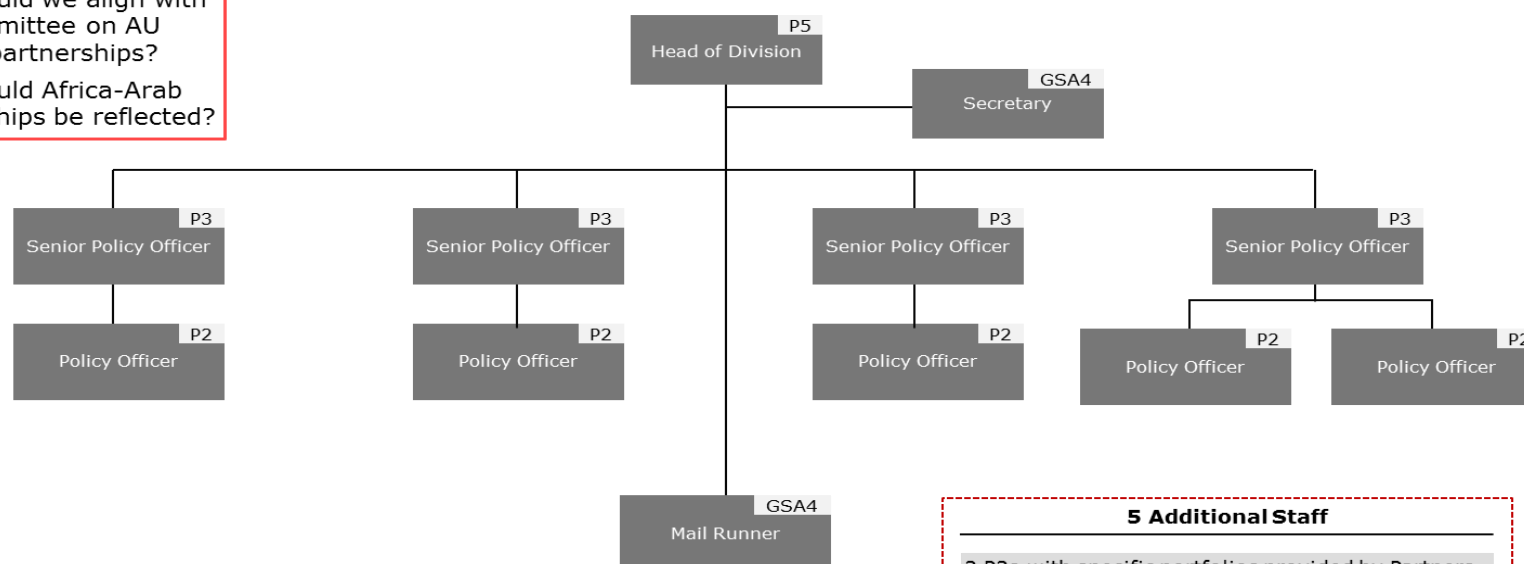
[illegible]uld we align with
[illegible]mittee on AU
partnerships?
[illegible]uld Africa-Arab
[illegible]hips be reflected?

P5
Head of Division

GSA4
Secretary

P3
Senior Policy Officer

P3
Senior Policy Officer

P3
Senior Policy Officer

P3
Senior Policy Officer

P2
Policy Officer

P2
Policy Officer

P2
Policy Officer

P2
Policy Officer

P2
Policy Officer

GSA4
Mail Runner

5 Additional Staff

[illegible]